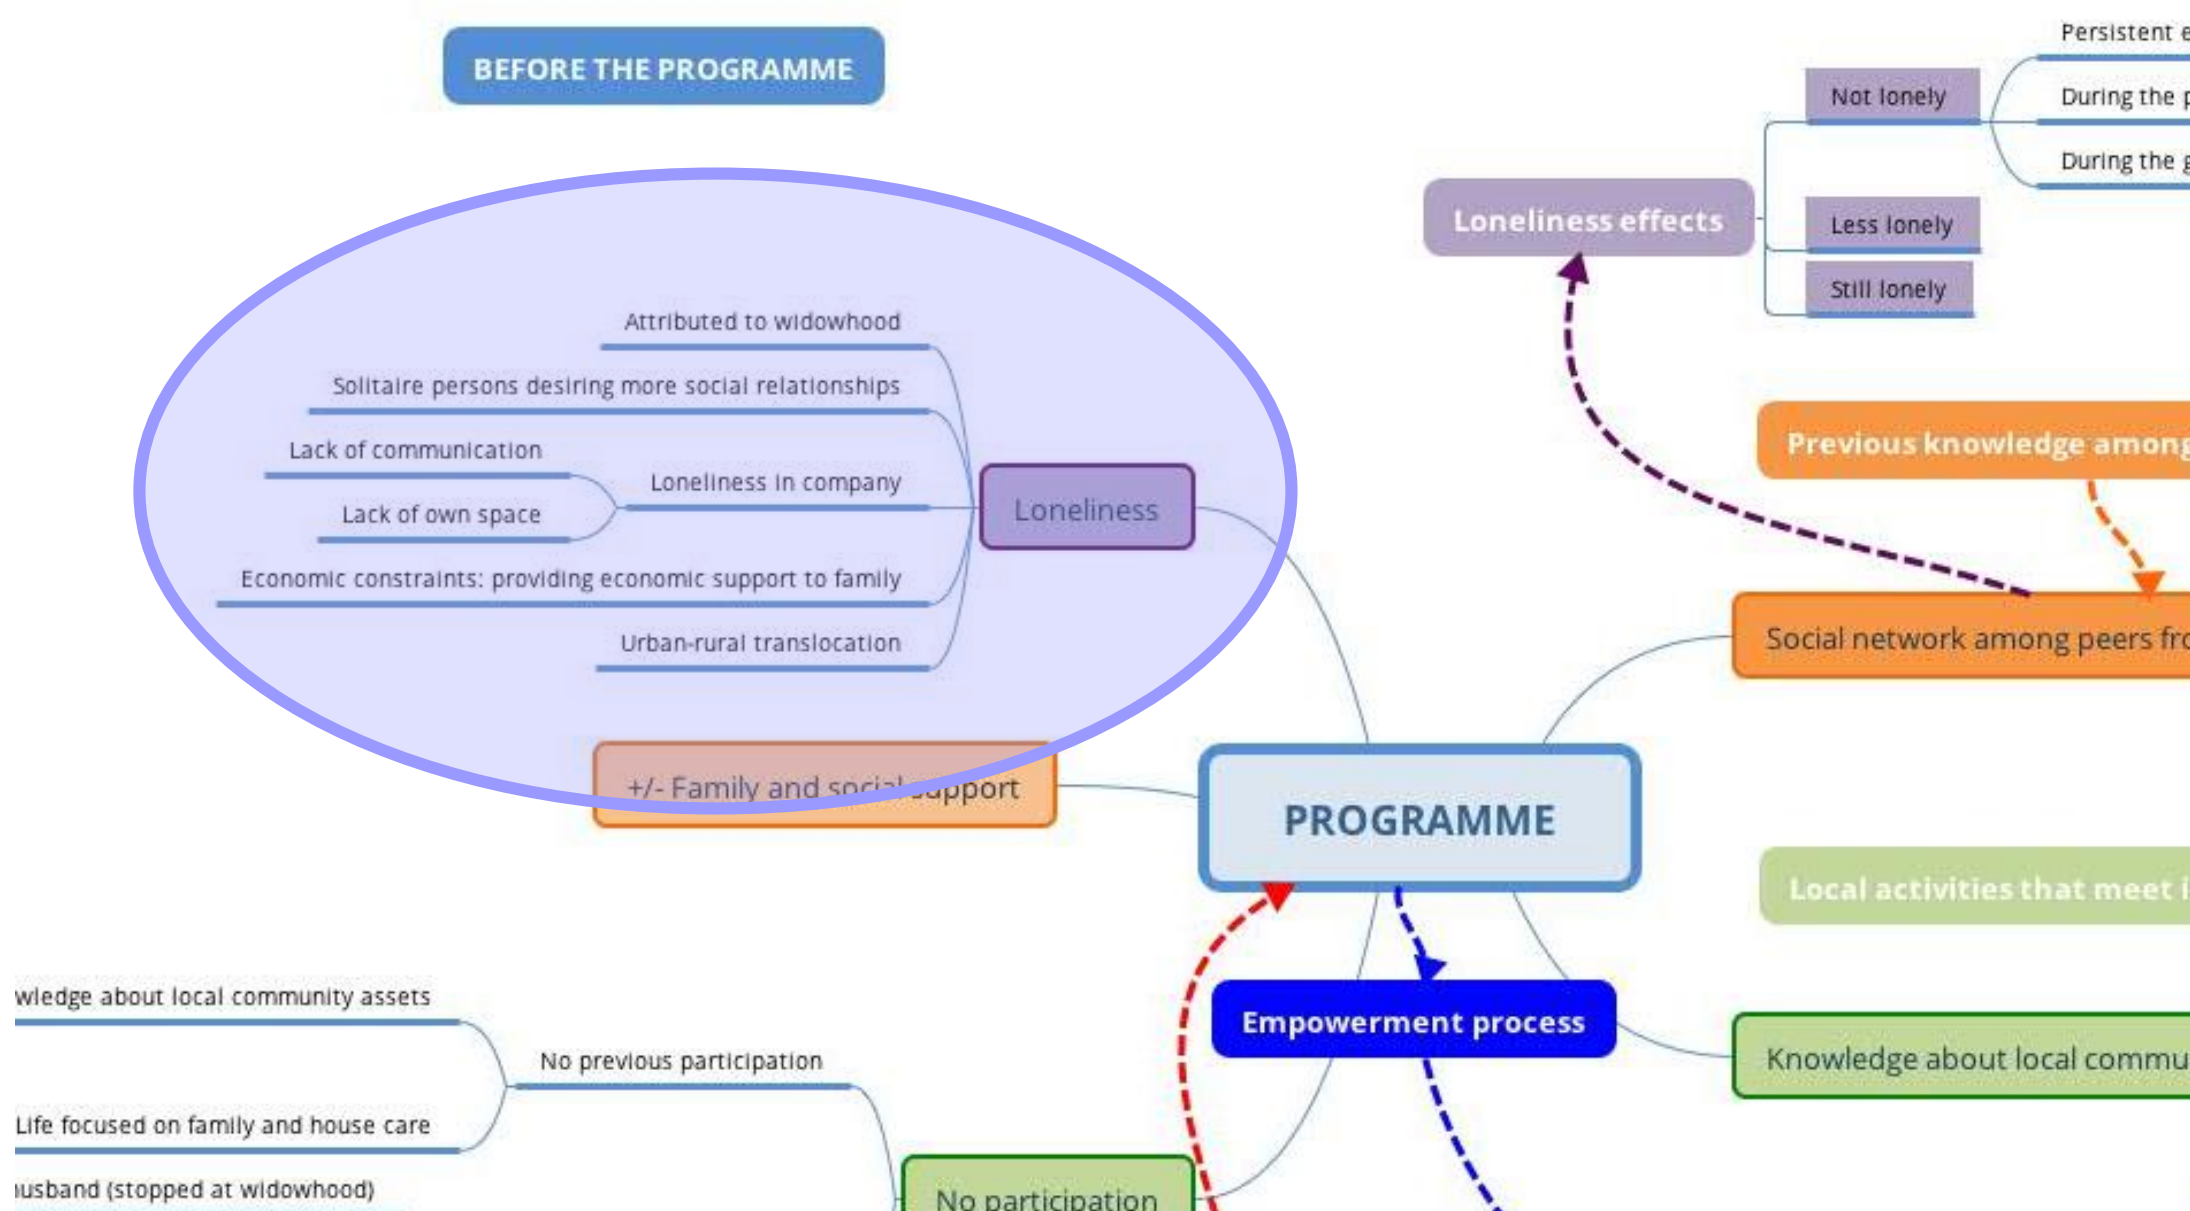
BEFORE THE PROGRAMME

Persistent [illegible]
Not lonely
During the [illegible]
During the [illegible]
Loneliness effects
Less lonely
Still lonely

Attributed to widowhood
Solitaire persons desiring more social relationships
Lack of communication
Loneliness in company
Lack of own space
Loneliness
Economic constraints: providing economic support to family
Urban-rural translocation

Previous knowledge among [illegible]
Social network among peers fr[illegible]

+/- Family and soci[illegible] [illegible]pport

PROGRAMME

Local activities that meet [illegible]

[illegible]wledge about local community assets
No previous participation
Life focused on family and house care
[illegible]usband (stopped at widowhood)

Empowerment process
Knowledge about local commu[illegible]

No participation